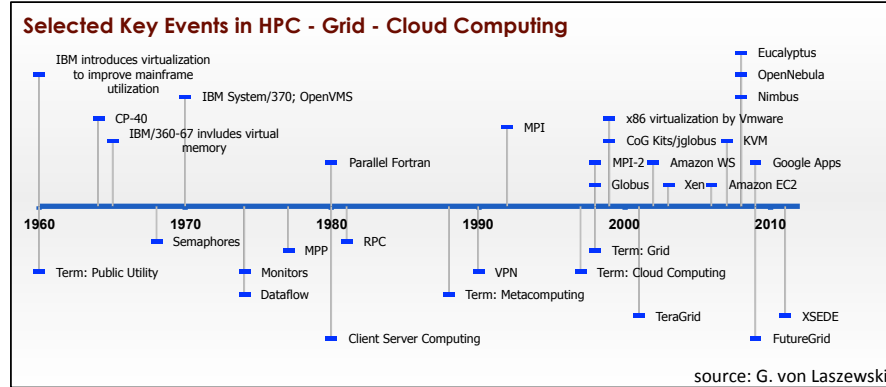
Selected Key Events in HPC - Grid - Cloud Computing

IBM introduces virtualization to improve mainframe utilization

CP-40

IBM/360-67 invludes virtual memory

IBM System/370; OpenVMS

Parallel Fortran

MPI

x86 virtualization by Vmware

CoG Kits/jglobus

MPI-2

Amazon WS

Globus

Xen

Amazon EC2

Eucalyptus

OpenNebula

Nimbus

KVM

Google Apps

1960

1970

1980

1990

2000

2010

Semaphores

MPP

RPC

Term: Public Utility

Monitors

Dataflow

VPN

Term: Metacomputing

Term: Grid

Term: Cloud Computing

TeraGrid

XSEDE

FutureGrid

Client Server Computing

source: G. von Laszewski